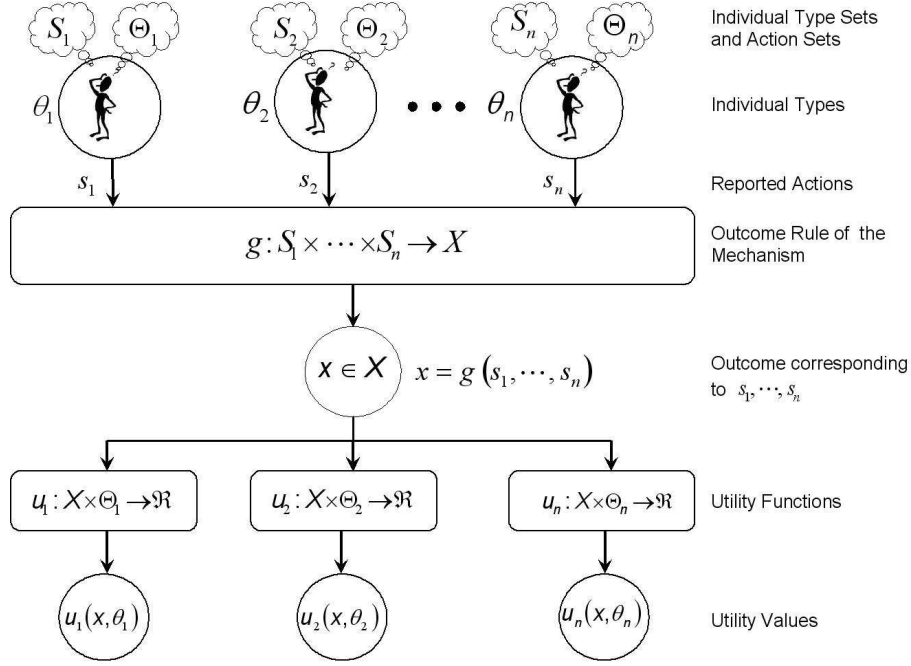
$S_1$ $\Theta_1$ $S_2$ $\Theta_2$ $S_n$ $\Theta_n$

Individual Type Sets and Action Sets

$\theta_1$ $\theta_2$ • • • $\theta_n$

Individual Types

$s_1$ $s_2$ $s_n$

Reported Actions

$g: S_1 \times \cdots \times S_n \to X$

Outcome Rule of the Mechanism

$x \in X$ $x = g(s_1, \cdots, s_n)$

Outcome corresponding to $s_1, \cdots, s_n$

$u_1 : X \times \Theta_1 \to \Re$ $u_2 : X \times \Theta_2 \to \Re$ $u_n : X \times \Theta_n \to \Re$

Utility Functions

$u_1(x, \theta_1)$ $u_2(x, \theta_2)$ $u_n(x, \theta_n)$

Utility Values